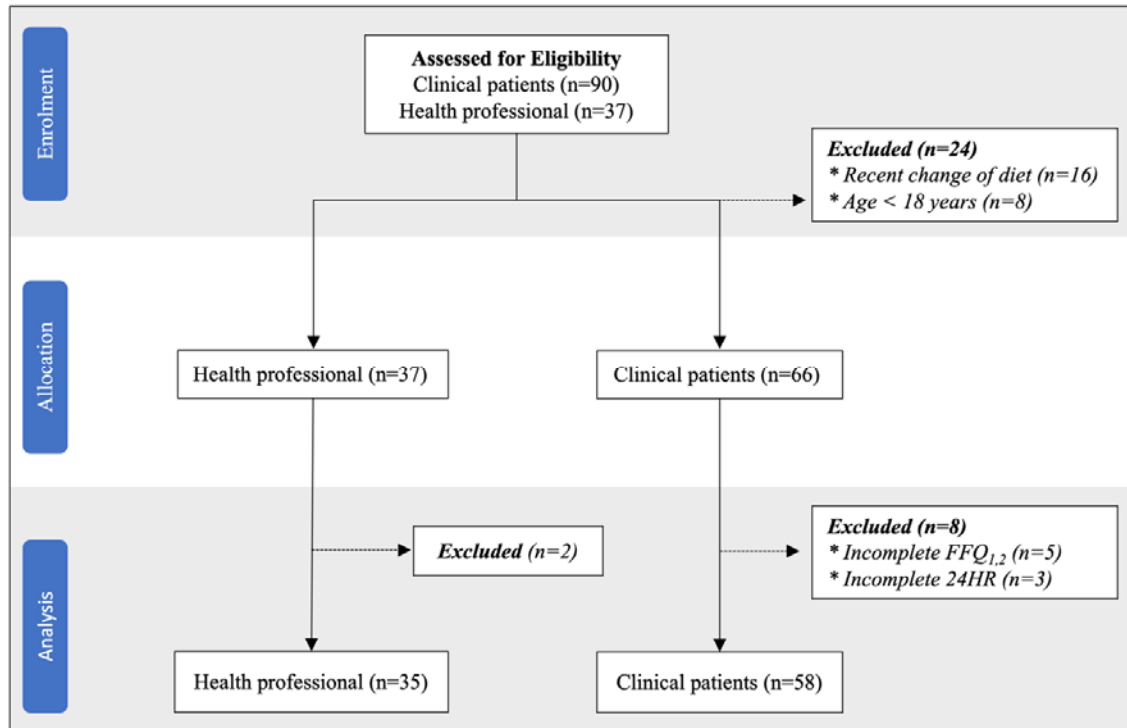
Enrolment

Assessed for Eligibility
Clinical patients (n=90)
Health professional (n=37)

Excluded (n=24)
* Recent change of diet (n=16)
* Age < 18 years (n=8)

Allocation

Health professional (n=37)

Clinical patients (n=66)

Analysis

Excluded (n=2)

Excluded (n=8)
* Incomplete $FFQ_{1,2}$ (n=5)
* Incomplete 24HR (n=3)

Health professional (n=35)

Clinical patients (n=58)